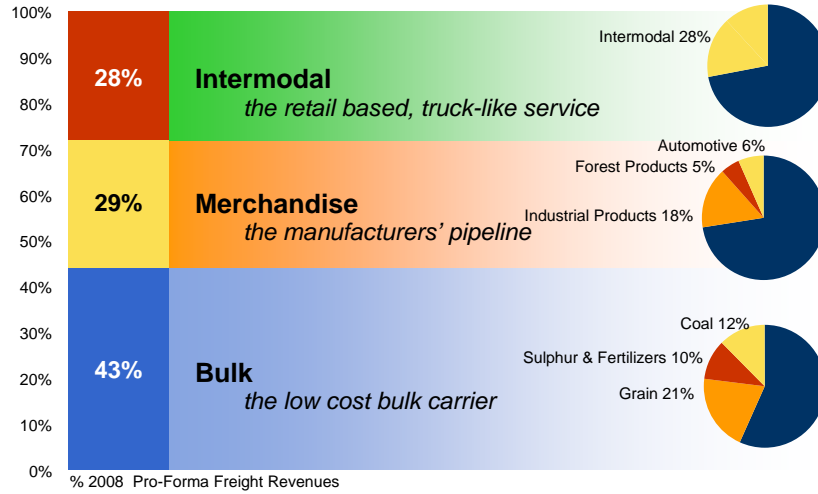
100%
90%
80%
70%
60%
50%
40%
30%
20%
10%
0%

28%
Intermodal
the retail based, truck-like service
Intermodal 28%

29%
Merchandise
the manufacturers' pipeline
Automotive 6%
Forest Products 5%
Industrial Products 18%

43%
Bulk
the low cost bulk carrier
Coal 12%
Sulphur & Fertilizers 10%
Grain 21%

% 2008 Pro-Forma Freight Revenues